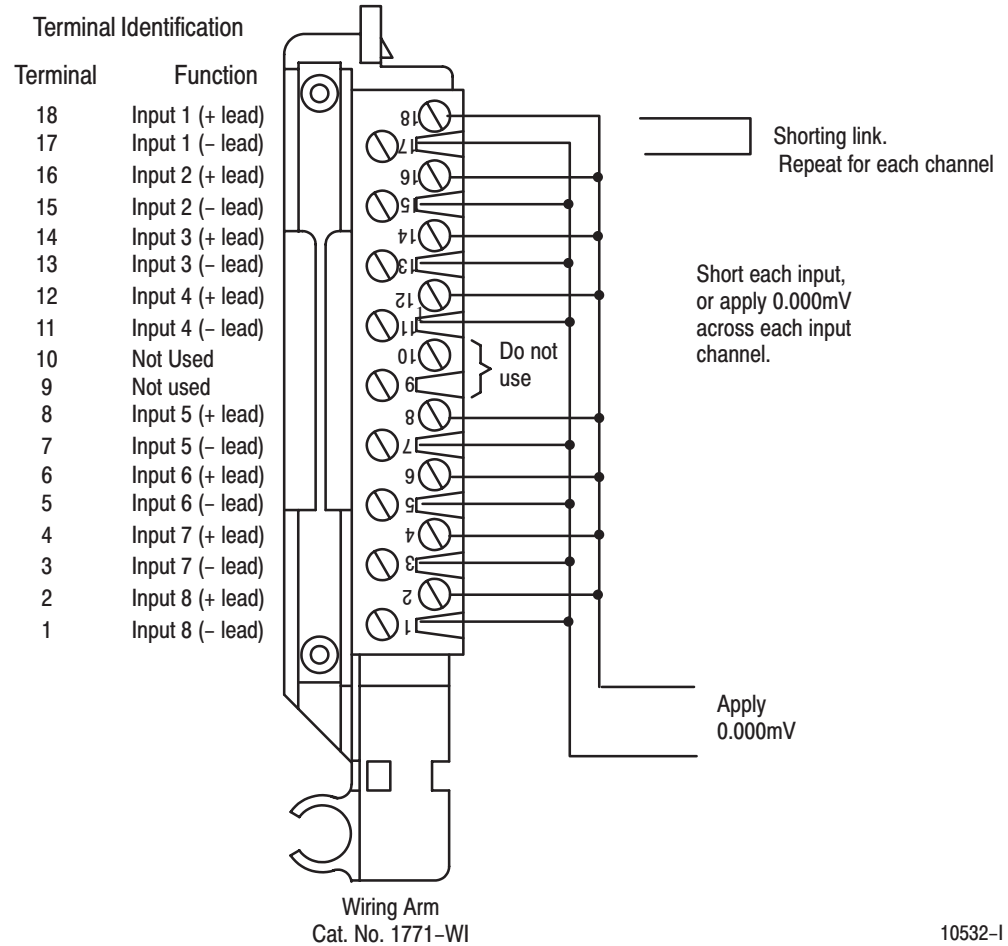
Terminal Identification

| Terminal | Function |
|---|---|
| 18 | Input 1 (+ lead) |
| 17 | Input 1 (– lead) |
| 16 | Input 2 (+ lead) |
| 15 | Input 2 (– lead) |
| 14 | Input 3 (+ lead) |
| 13 | Input 3 (– lead) |
| 12 | Input 4 (+ lead) |
| 11 | Input 4 (– lead) |
| 10 | Not Used |
| 9 | Not used |
| 8 | Input 5 (+ lead) |
| 7 | Input 5 (– lead) |
| 6 | Input 6 (+ lead) |
| 5 | Input 6 (– lead) |
| 4 | Input 7 (+ lead) |
| 3 | Input 7 (– lead) |
| 2 | Input 8 (+ lead) |
| 1 | Input 8 (– lead) |

18
17
16
15
14
13
12
11
10
9
8
7
6
5
4
3
2
1

Do not use

Shorting link.
Repeat for each channel

Short each input, or apply 0.000mV across each input channel.

Apply 0.000mV

Wiring Arm
Cat. No. 1771-WI

10532-I